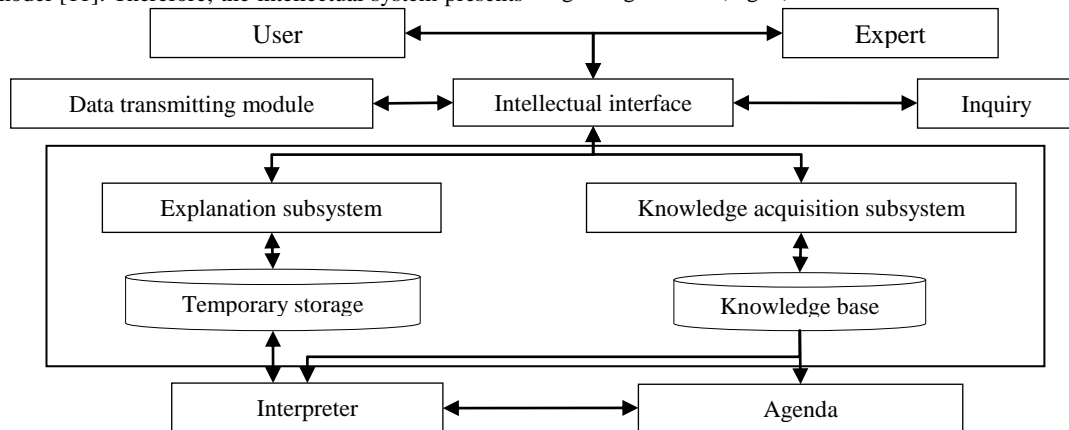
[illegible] [11]. Therefore, the intellectual system presents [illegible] (Fig. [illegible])

User

Expert

Data transmitting module

Intellectual interface

Inquiry

Explanation subsystem

Knowledge acquisition subsystem

Temporary storage

Knowledge base

Interpreter

Agenda